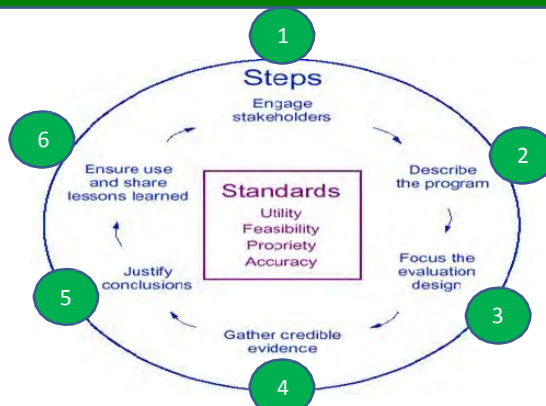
1

Steps

Engage stakeholders

2

Describe the program

Focus the evaluation design

3

Gather credible evidence

4

Justify conclusions

5

Ensure use and share lessons learned

6

Standards
Utility
Feasibility
Propriety
Accuracy